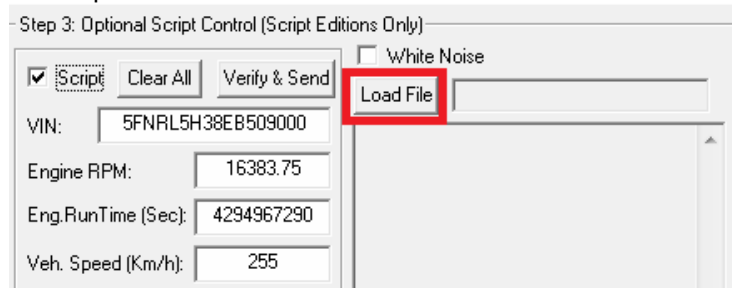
Step 3: Optional Script Control (Script Editions Only)

White Noise

Script
Clear All
Verify & Send
Load File

VIN: 5FNRL5H38EB509000

Engine RPM: 16383.75

Eng.RunTime (Sec): 4294967290

Veh. Speed (Km/h): 255